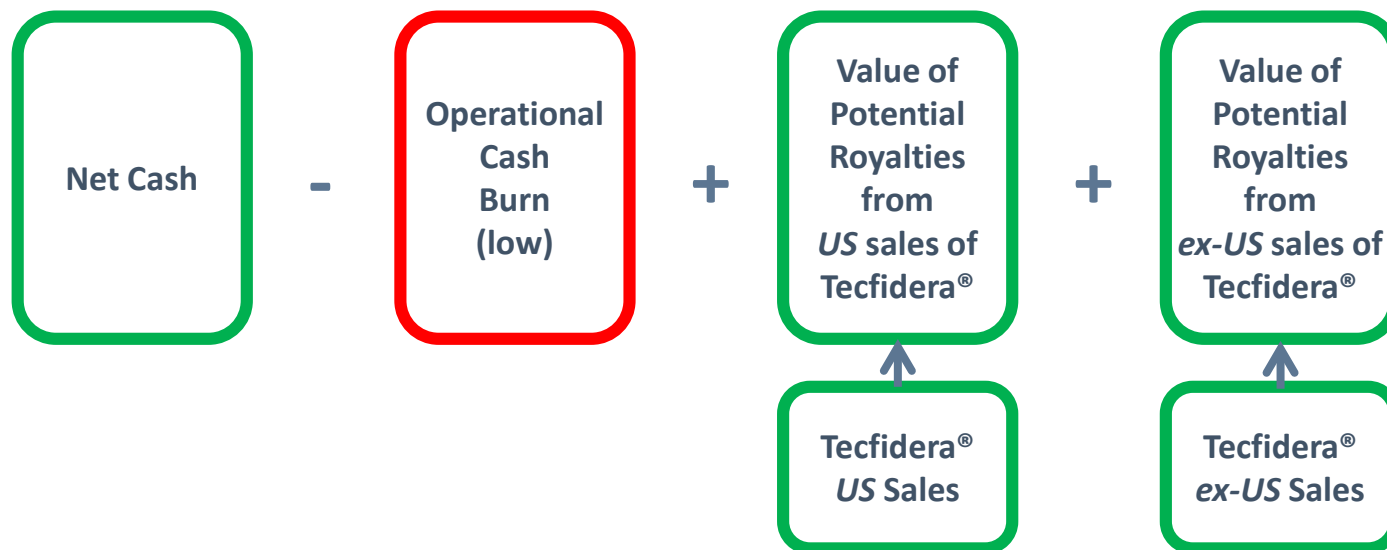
Net Cash

-

Operational Cash Burn (low)

+

Value of Potential Royalties from *US* sales of Tecfidera®

+

Value of Potential Royalties from *ex-US* sales of Tecfidera®

Tecfidera® *US* Sales

Tecfidera® *ex-US* Sales